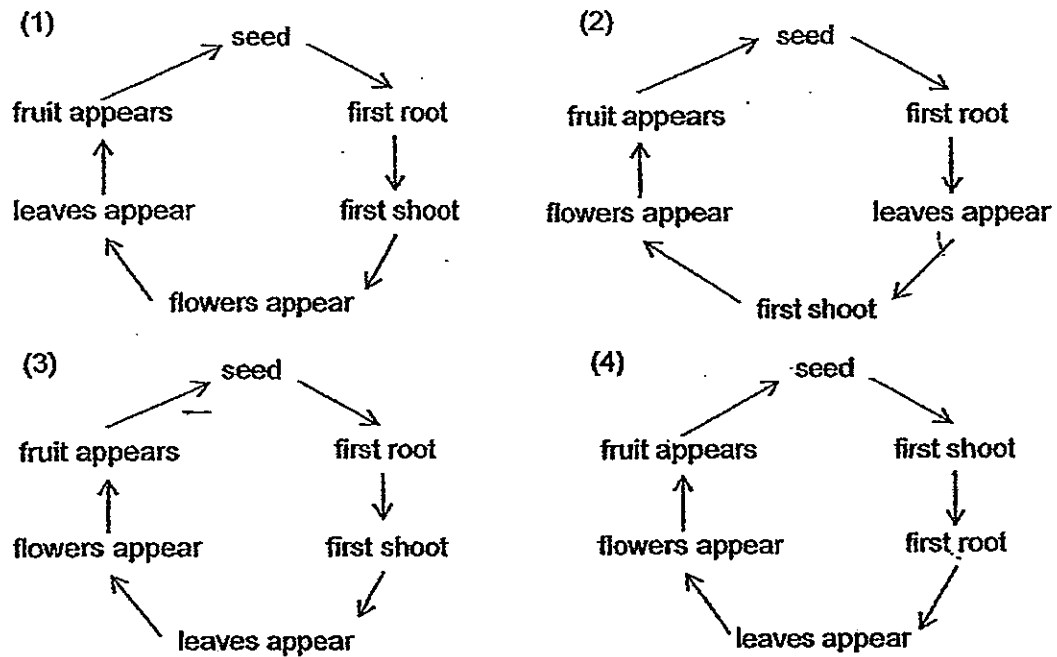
(1)
seed
first root
first shoot
flowers appear
leaves appear
fruit appears

(2)
seed
first root
leaves appear
first shoot
flowers appear
fruit appears

(3)
seed
first root
first shoot
leaves appear
flowers appear
fruit appears

(4)
seed
first shoot
first root
leaves appear
flowers appear
fruit appears